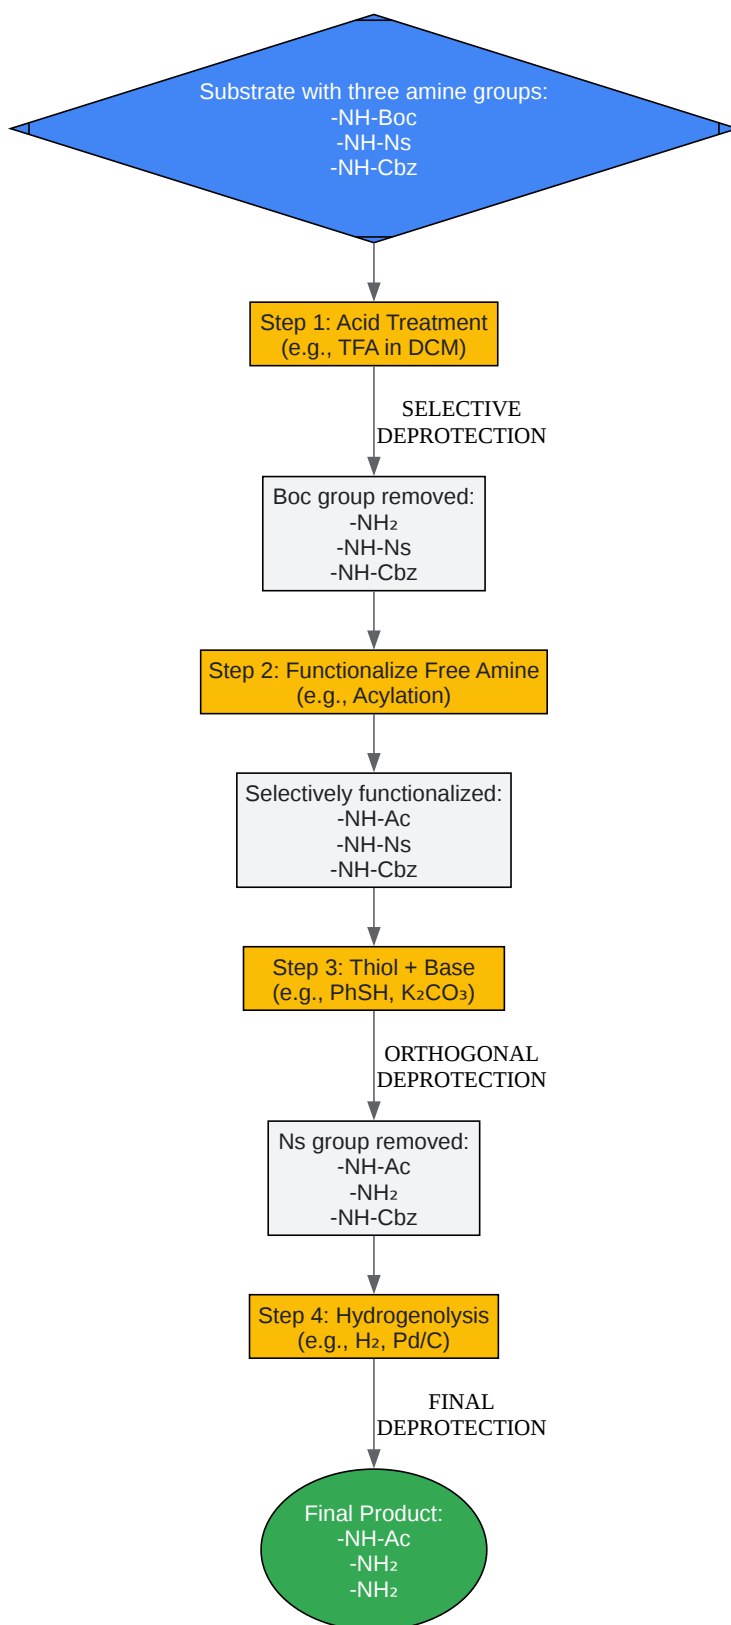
Substrate with three amine groups:
-NH-Boc
-NH-Ns
-NH-Cbz

Step 1: Acid Treatment
(e.g., TFA in DCM)

SELECTIVE
DEPROTECTION

Boc group removed:
$-NH_2$
-NH-Ns
-NH-Cbz

Step 2: Functionalize Free Amine
(e.g., Acylation)

Selectively functionalized:
-NH-Ac
-NH-Ns
-NH-Cbz

Step 3: Thiol + Base
(e.g., PhSH, $K_2CO_3$)

ORTHOGONAL
DEPROTECTION

Ns group removed:
-NH-Ac
$-NH_2$
-NH-Cbz

Step 4: Hydrogenolysis
(e.g., $H_2$, Pd/C)

FINAL
DEPROTECTION

Final Product:
-NH-Ac
$-NH_2$
$-NH_2$